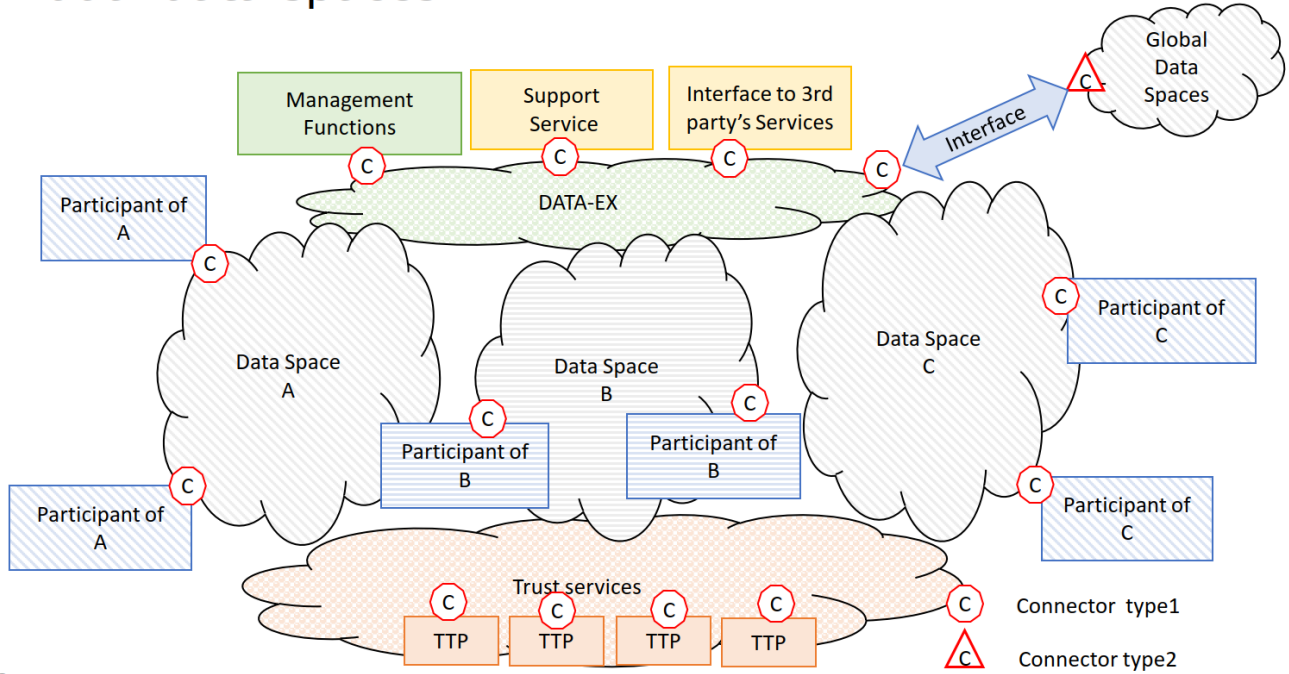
Management Functions

Support Service

Interface to 3rd party's Services

Global Data Spaces

C

Interface

C

C

C

C

DATA-EX

Participant of A

C

Data Space A

Data Space B

Data Space C

C

Participant of C

C

Participant of B

C

Participant of B

C

Participant of A

C

Participant of C

Trust services

C

C

C

C

TTP

TTP

TTP

TTP

C

Connector type1

C

Connector type2